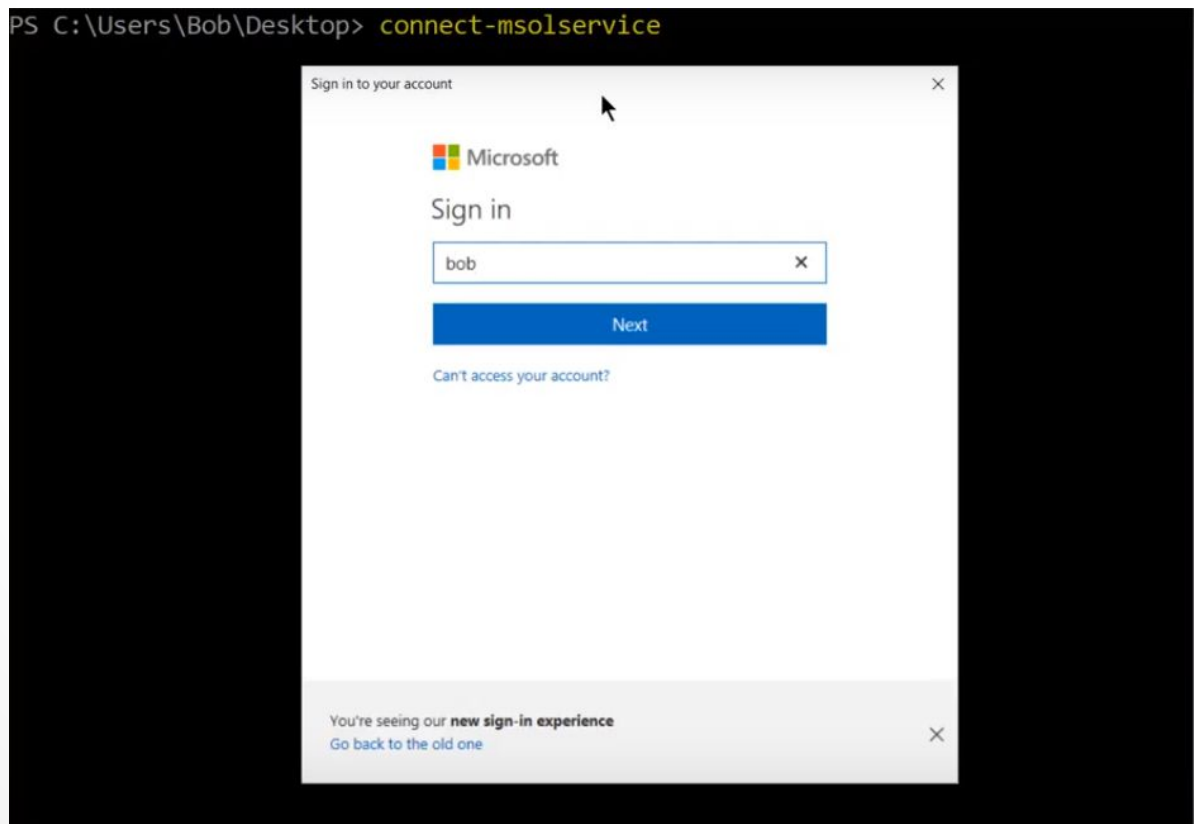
PS C:\Users\Bob\Desktop> connect-msolservice

Sign in to your account

×

Microsoft

Sign in

bob

×

Next

Can't access your account?

You're seeing our **new sign-in experience**
Go back to the old one

×